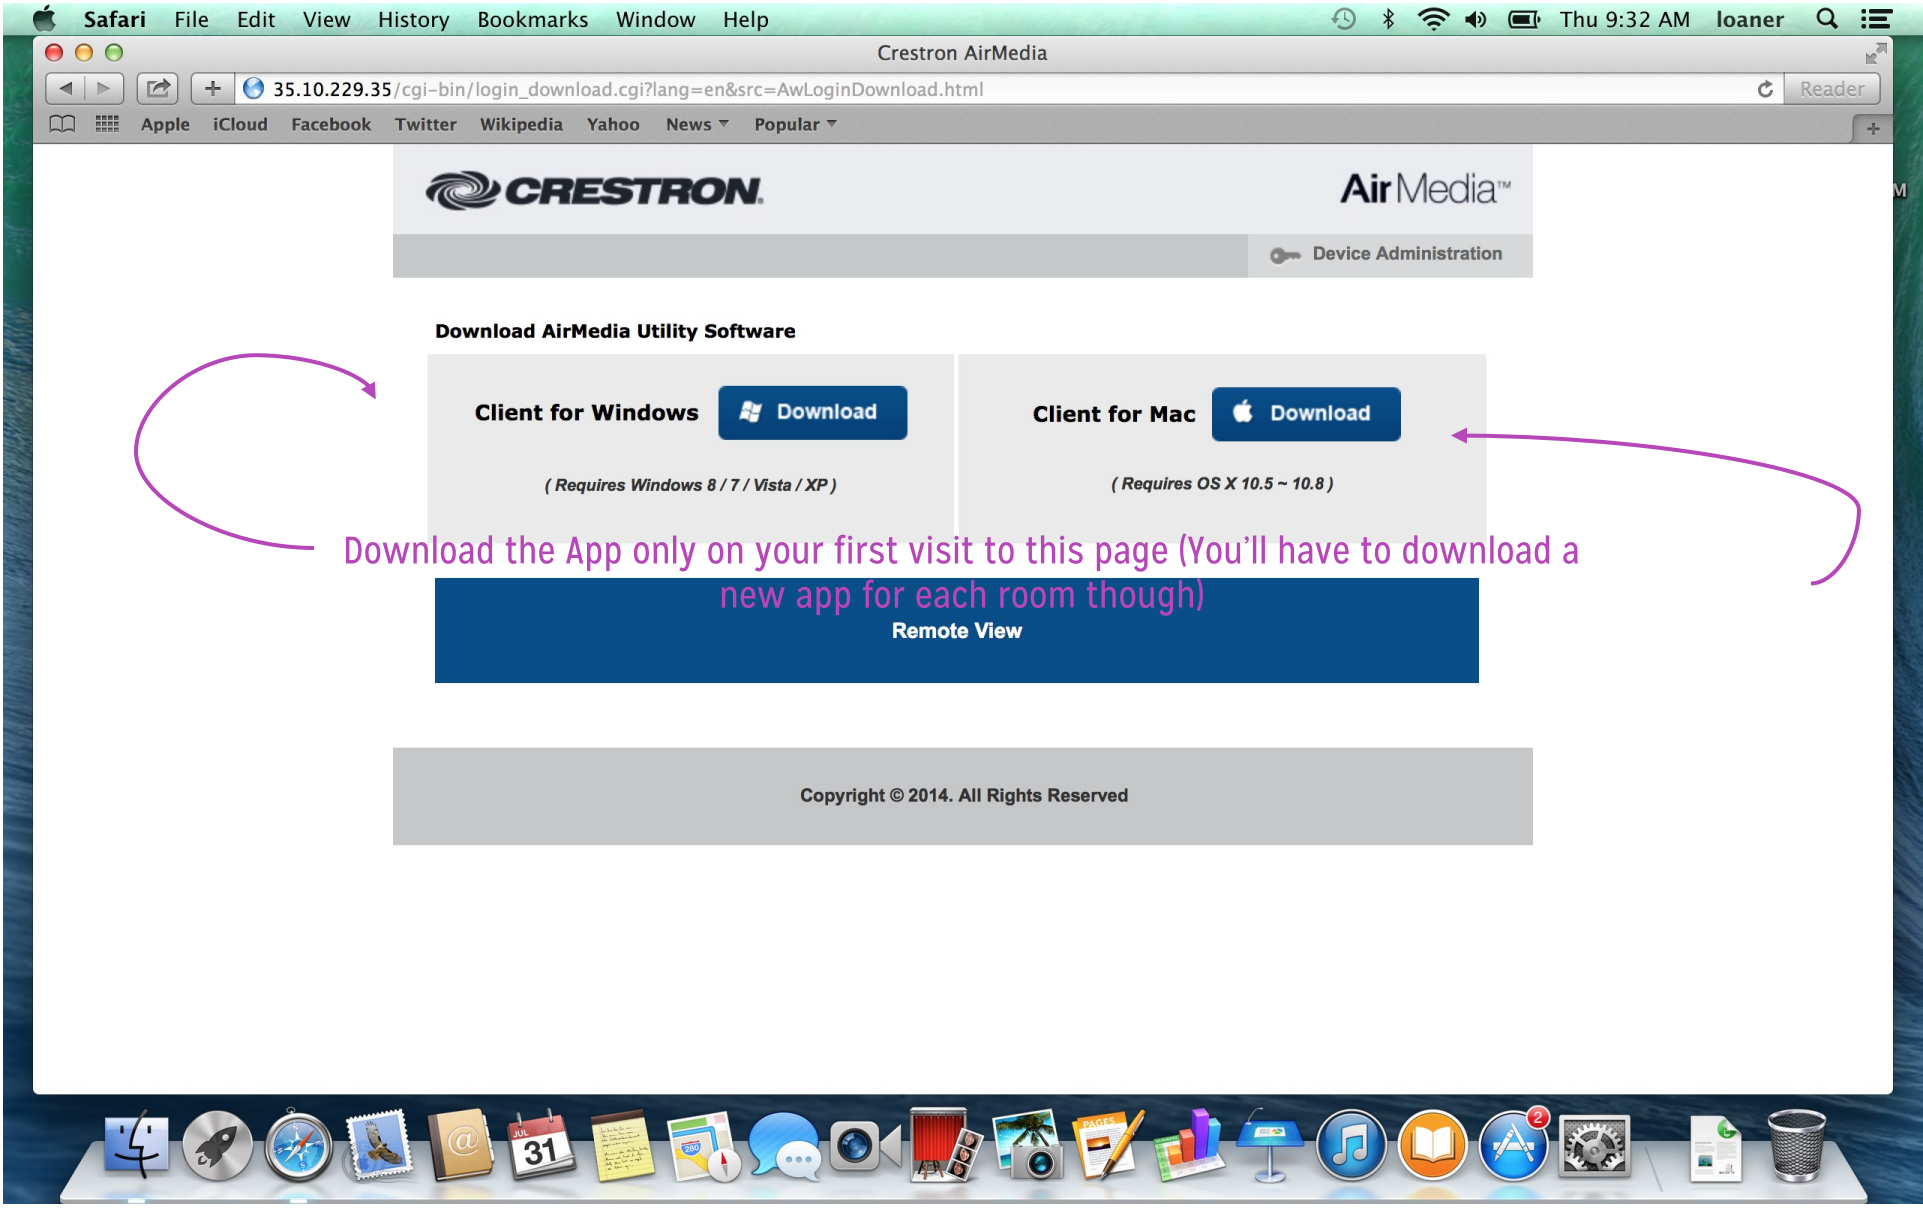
Safari File Edit View History Bookmarks Window Help

Thu 9:32 AM loaner

Crestron AirMedia

35.10.229.35/cgi-bin/login_download.cgi?lang=en&src=AwLoginDownload.html

Reader

Apple iCloud Facebook Twitter Wikipedia Yahoo News Popular

CRESTRON

AirMedia™

Device Administration

Download AirMedia Utility Software

Client for Windows Download

( Requires Windows 8 / 7 / Vista / XP )

Client for Mac Download

( Requires OS X 10.5 ~ 10.8 )

Download the App only on your first visit to this page (You'll have to download a new app for each room though)

Remote View

Copyright © 2014. All Rights Reserved

JUL 31

2